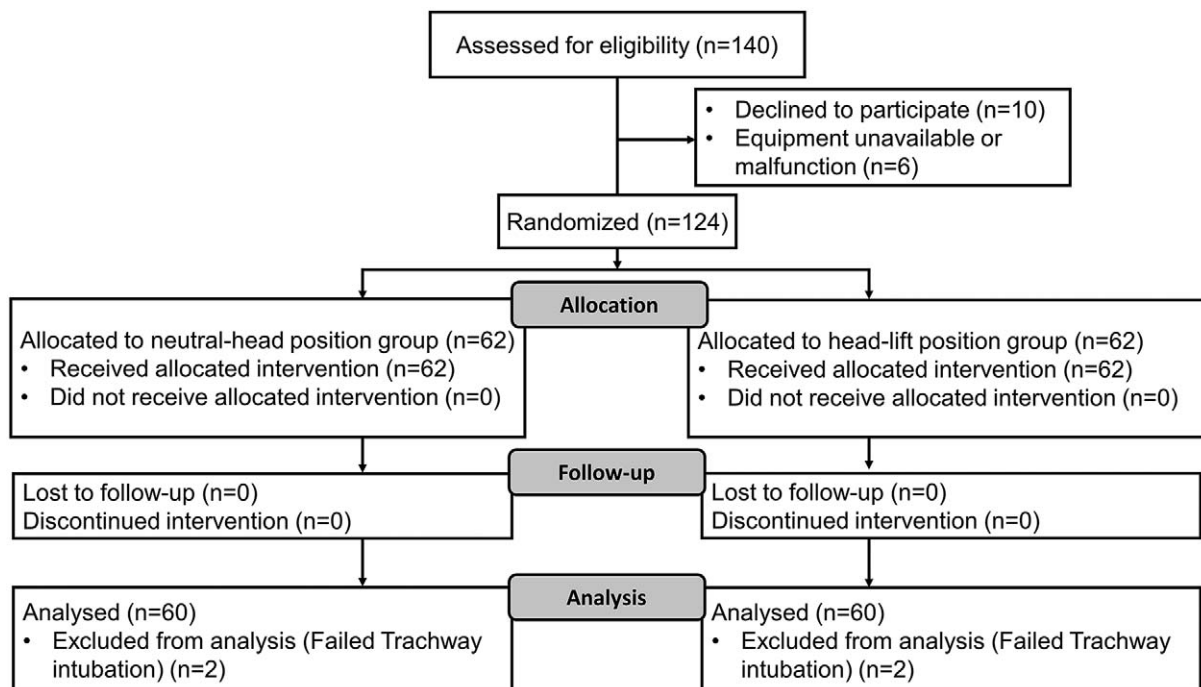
Assessed for eligibility (n=140)

• Declined to participate (n=10)
• Equipment unavailable or malfunction (n=6)

Randomized (n=124)

Allocation

Allocated to neutral-head position group (n=62)
• Received allocated intervention (n=62)
• Did not receive allocated intervention (n=0)

Allocated to head-lift position group (n=62)
• Received allocated intervention (n=62)
• Did not receive allocated intervention (n=0)

Follow-up

Lost to follow-up (n=0)
Discontinued intervention (n=0)

Lost to follow-up (n=0)
Discontinued intervention (n=0)

Analysis

Analysed (n=60)
• Excluded from analysis (Failed Trachway intubation) (n=2)

Analysed (n=60)
• Excluded from analysis (Failed Trachway intubation) (n=2)